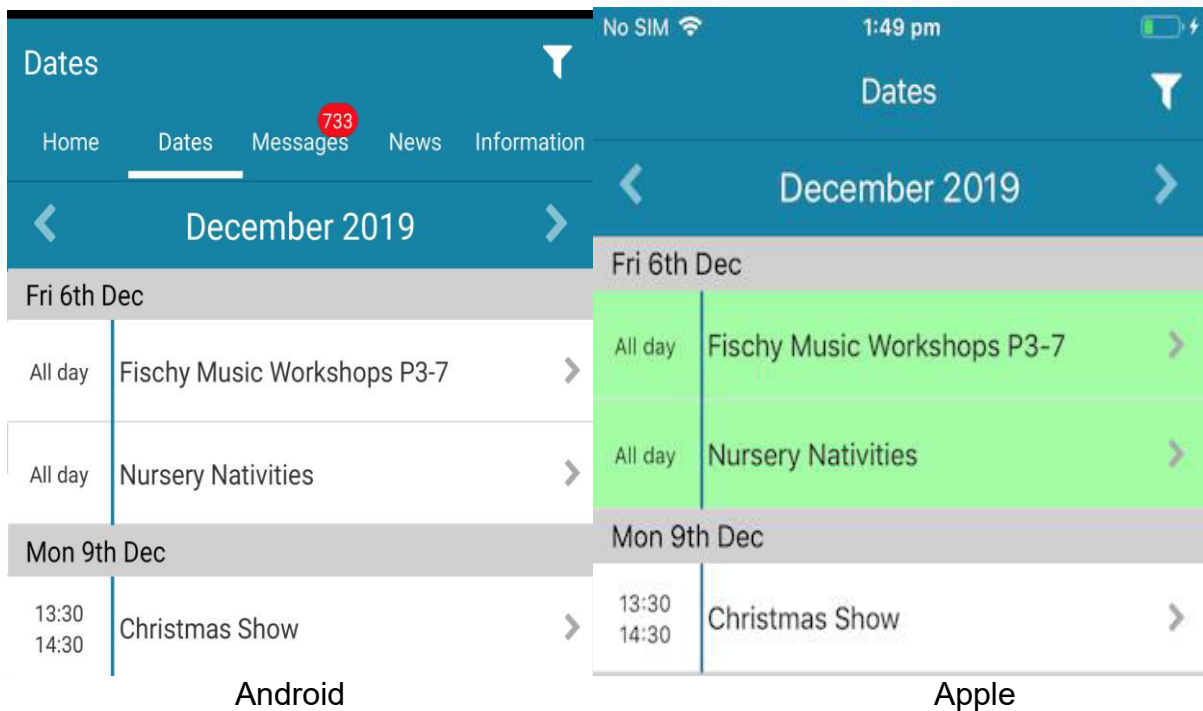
Dates

Home Dates Messages 733 News Information

December 2019

Fri 6th Dec

All day Fischy Music Workshops P3-7

All day Nursery Nativities

Mon 9th Dec

13:30
14:30 Christmas Show

Android

No SIM 1:49 pm

Dates

December 2019

Fri 6th Dec

All day Fischy Music Workshops P3-7

All day Nursery Nativities

Mon 9th Dec

13:30
14:30 Christmas Show

Apple